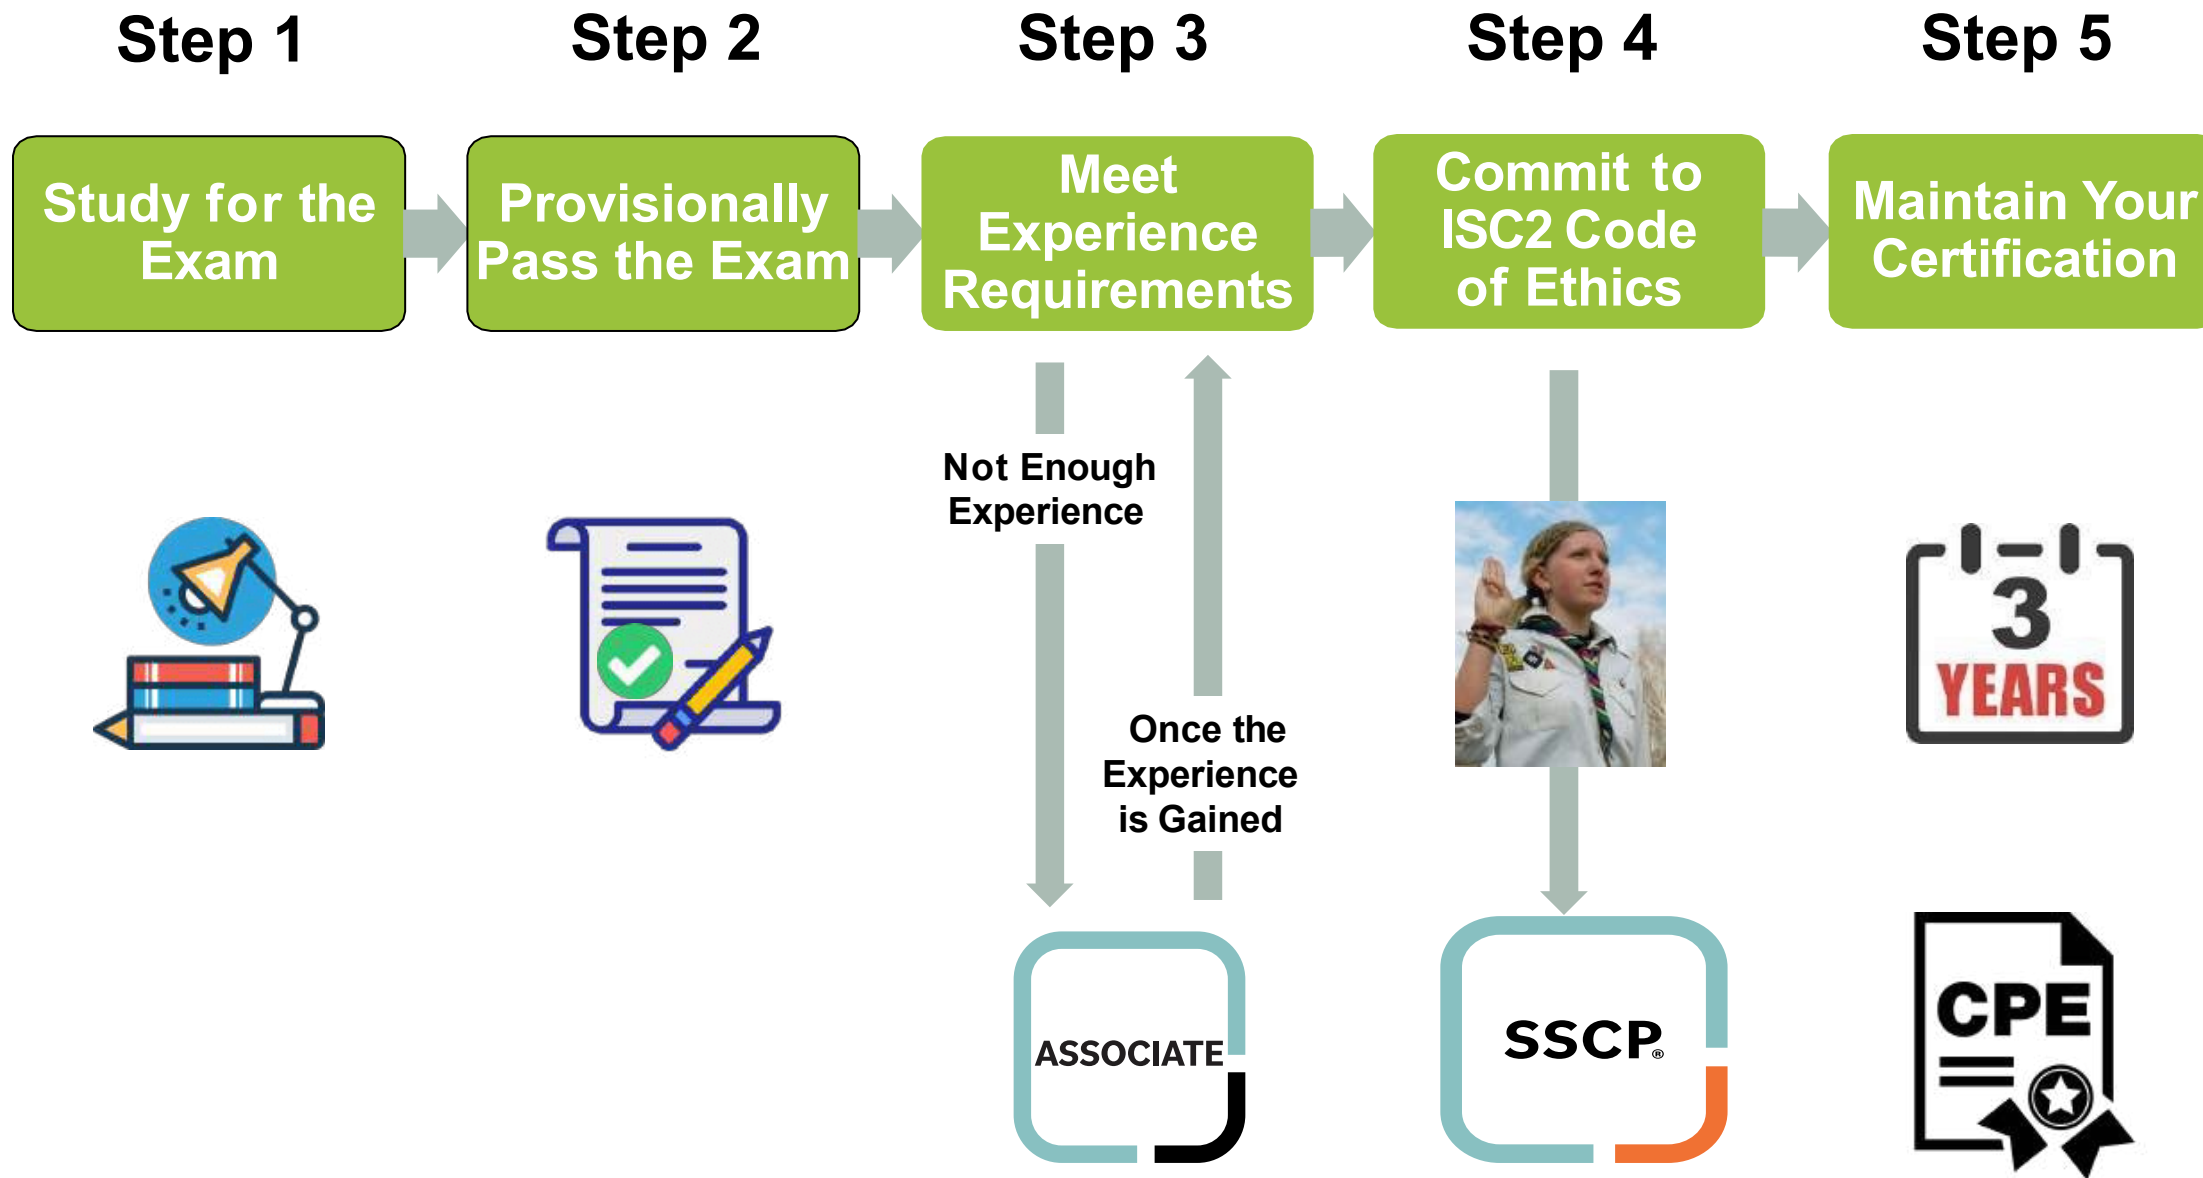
Step 1

Study for the Exam

Step 2

Provisionally Pass the Exam

Step 3

Meet Experience Requirements

Not Enough Experience

Once the Experience is Gained

ASSOCIATE

Step 4

Commit to ISC2 Code of Ethics

SSCP®

Step 5

Maintain Your Certification

3 YEARS

CPE